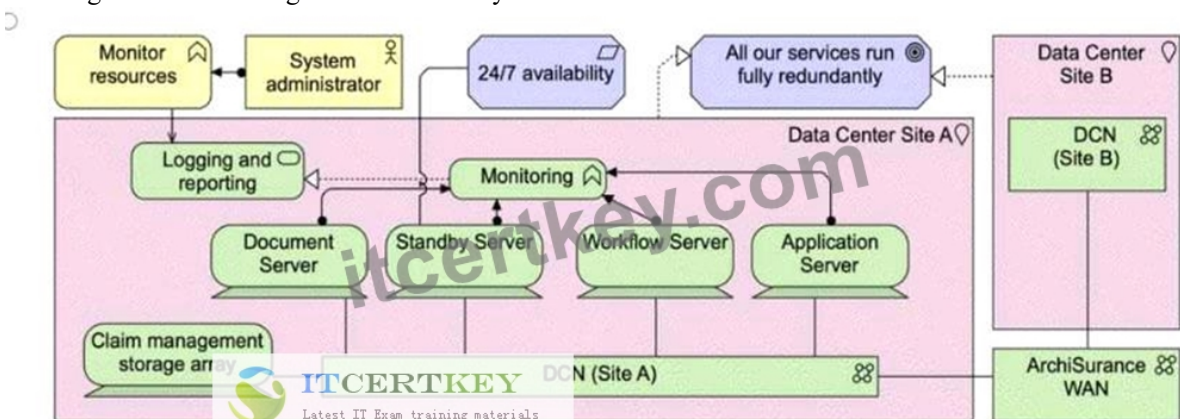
Monitor resources

System administrator

24/7 availability

All our services run fully redundantly

Data Center Site B

Data Center Site A

DCN (Site B)

Logging and reporting

Monitoring

Document Server

Standby Server

Workflow Server

Application Server

Claim management storage array

DCN (Site A)

ArchiSurance WAN

itcertkey.com

ITCERTKEY
Latest IT Exam training materials